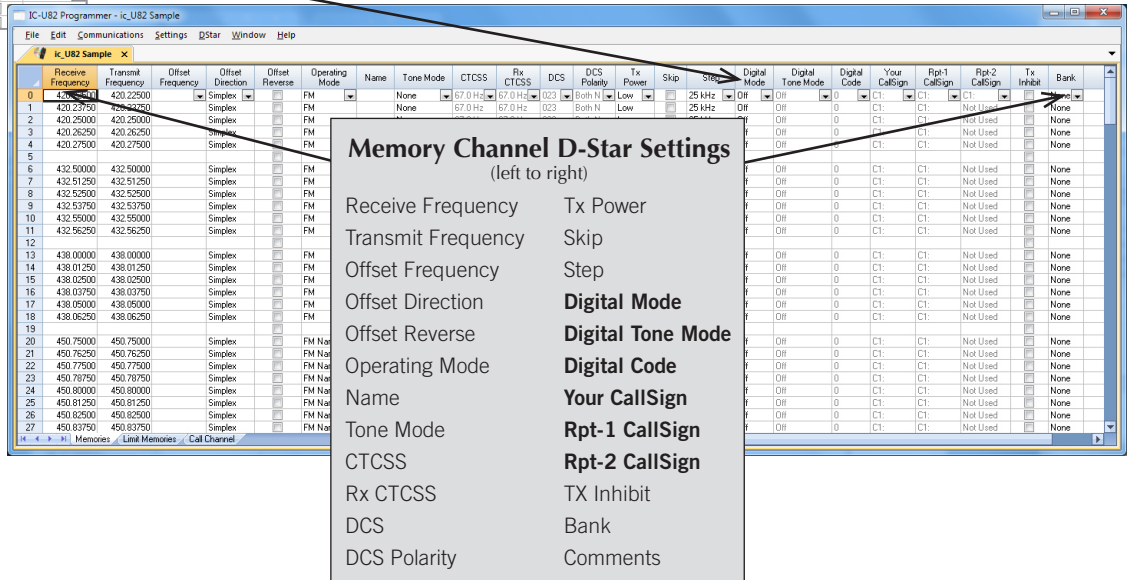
IC-U82 Programmer - ic_U82 Sample

File Edit Communications Settings DStar Window Help

ic_U82 Sample

| | Receive Frequency | Transmit Frequency | Offset Frequency | Offset Direction | Offset Reverse | Operating Mode | Name | Tone Mode | CTCSS | Rx CTCSS | DCS | DCS Polarity | Tx Power | Skip | Step | Digital Mode | Digital Tone Mode | Digital Code | Your CallSign | Rpt-1 CallSign | Rpt-2 CallSign | Tx Inhibit | Bank |
|---|---|---|---|---|---|---|---|---|---|---|---|---|---|---|---|---|---|---|---|---|---|---|---|
| 0 | 420.22500 | 420.22500 | | Simplex | | FM | | None | 67.0 Hz | 67.0 Hz | 023 | Both N | Low | | 25 kHz | Off | Off | 0 | C1: | C1: | C1: | | None |
| 1 | 420.23750 | 420.23750 | | Simplex | | FM | | None | 67.0 Hz | 67.0 Hz | 023 | Both N | Low | | 25 kHz | Off | Off | 0 | C1: | C1: | Not Used | | None |
| 2 | 420.25000 | 420.25000 | | Simplex | | FM | | | | | | | | | | Off | Off | 0 | C1: | C1: | Not Used | | None |
| 3 | 420.26250 | 420.26250 | | Simplex | | FM | | | | | | | | | | Off | Off | 0 | C1: | C1: | Not Used | | None |
| 4 | 420.27500 | 420.27500 | | Simplex | | FM | | | | | | | | | | Off | Off | 0 | C1: | C1: | Not Used | | None |
| 5 | | | | | | | | | | | | | | | | | | | | | | | |
| 6 | 432.50000 | 432.50000 | | Simplex | | FM | | | | | | | | | | Off | Off | 0 | C1: | C1: | Not Used | | None |
| 7 | 432.51250 | 432.51250 | | Simplex | | FM | | | | | | | | | | Off | Off | 0 | C1: | C1: | Not Used | | None |
| 8 | 432.52500 | 432.52500 | | Simplex | | FM | | | | | | | | | | Off | Off | 0 | C1: | C1: | Not Used | | None |
| 9 | 432.53750 | 432.53750 | | Simplex | | FM | | | | | | | | | | Off | Off | 0 | C1: | C1: | Not Used | | None |
| 10 | 432.55000 | 432.55000 | | Simplex | | FM | | | | | | | | | | Off | Off | 0 | C1: | C1: | Not Used | | None |
| 11 | 432.56250 | 432.56250 | | Simplex | | FM | | | | | | | | | | Off | Off | 0 | C1: | C1: | Not Used | | None |
| 12 | | | | | | | | | | | | | | | | | | | | | | | |
| 13 | 438.00000 | 438.00000 | | Simplex | | FM | | | | | | | | | | Off | Off | 0 | C1: | C1: | Not Used | | None |
| 14 | 438.01250 | 438.01250 | | Simplex | | FM | | | | | | | | | | Off | Off | 0 | C1: | C1: | Not Used | | None |
| 15 | 438.02500 | 438.02500 | | Simplex | | FM | | | | | | | | | | Off | Off | 0 | C1: | C1: | Not Used | | None |
| 16 | 438.03750 | 438.03750 | | Simplex | | FM | | | | | | | | | | Off | Off | 0 | C1: | C1: | Not Used | | None |
| 17 | 438.05000 | 438.05000 | | Simplex | | FM | | | | | | | | | | Off | Off | 0 | C1: | C1: | Not Used | | None |
| 18 | 438.06250 | 438.06250 | | Simplex | | FM | | | | | | | | | | Off | Off | 0 | C1: | C1: | Not Used | | None |
| 19 | | | | | | | | | | | | | | | | | | | | | | | |
| 20 | 450.75000 | 450.75000 | | Simplex | | FM Nar | | | | | | | | | | Off | Off | 0 | C1: | C1: | Not Used | | None |
| 21 | 450.76250 | 450.76250 | | Simplex | | FM Nar | | | | | | | | | | Off | Off | 0 | C1: | C1: | Not Used | | None |
| 22 | 450.77500 | 450.77500 | | Simplex | | FM Nar | | | | | | | | | | Off | Off | 0 | C1: | C1: | Not Used | | None |
| 23 | 450.78750 | 450.78750 | | Simplex | | FM Nar | | | | | | | | | | Off | Off | 0 | C1: | C1: | Not Used | | None |
| 24 | 450.80000 | 450.80000 | | Simplex | | FM Nar | | | | | | | | | | Off | Off | 0 | C1: | C1: | Not Used | | None |
| 25 | 450.81250 | 450.81250 | | Simplex | | FM Nar | | | | | | | | | | Off | Off | 0 | C1: | C1: | Not Used | | None |
| 26 | 450.82500 | 450.82500 | | Simplex | | FM Nar | | | | | | | | | | Off | Off | 0 | C1: | C1: | Not Used | | None |
| 27 | 450.83750 | 450.83750 | | Simplex | | FM Nar | | | | | | | | | | Off | Off | 0 | C1: | C1: | Not Used | | None |

Memories / Limit Memories / Call Channel

Memory Channel D-Star Settings
(left to right)

Receive Frequency
Transmit Frequency
Offset Frequency
Offset Direction
Offset Reverse
Operating Mode
Name
Tone Mode
CTCSS
Rx CTCSS
DCS
DCS Polarity

Tx Power
Skip
Step
**Digital Mode**
**Digital Tone Mode**
**Digital Code**
**Your CallSign**
**Rpt-1 CallSign**
**Rpt-2 CallSign**
TX Inhibit
Bank
Comments